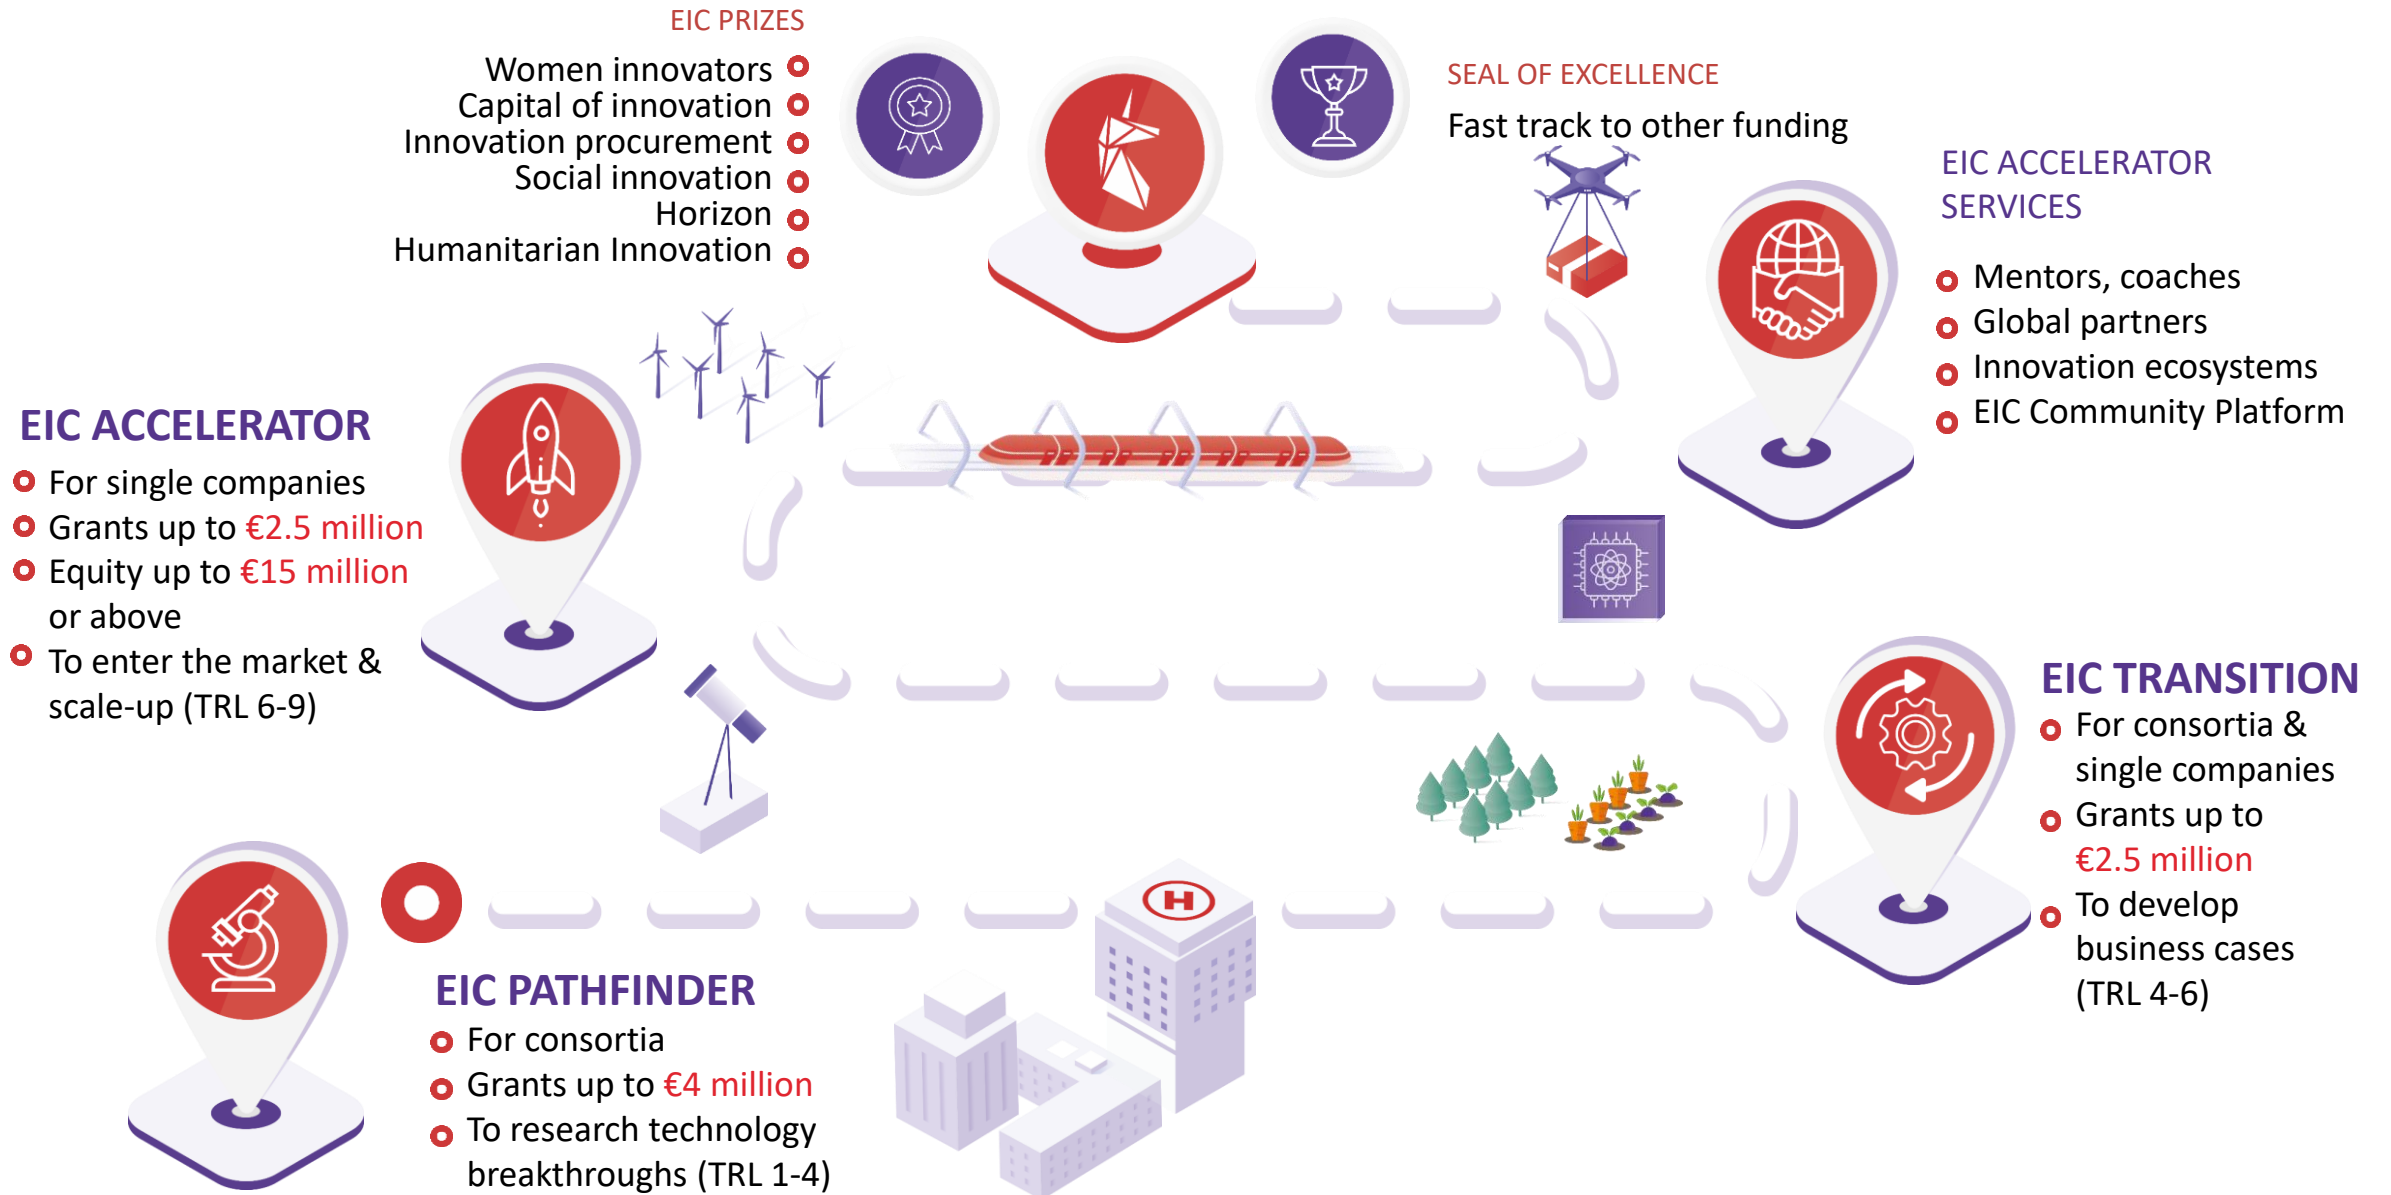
EIC PRIZES

Women innovators
Capital of innovation
Innovation procurement
Social innovation
Horizon
Humanitarian Innovation

SEAL OF EXCELLENCE

Fast track to other funding

EIC ACCELERATOR SERVICES

Mentors, coaches
Global partners
Innovation ecosystems
EIC Community Platform

EIC ACCELERATOR

For single companies
Grants up to €2.5 million
Equity up to €15 million or above
To enter the market & scale-up (TRL 6-9)

EIC TRANSITION

For consortia & single companies
Grants up to €2.5 million
To develop business cases (TRL 4-6)

EIC PATHFINDER

For consortia
Grants up to €4 million
To research technology breakthroughs (TRL 1-4)

H